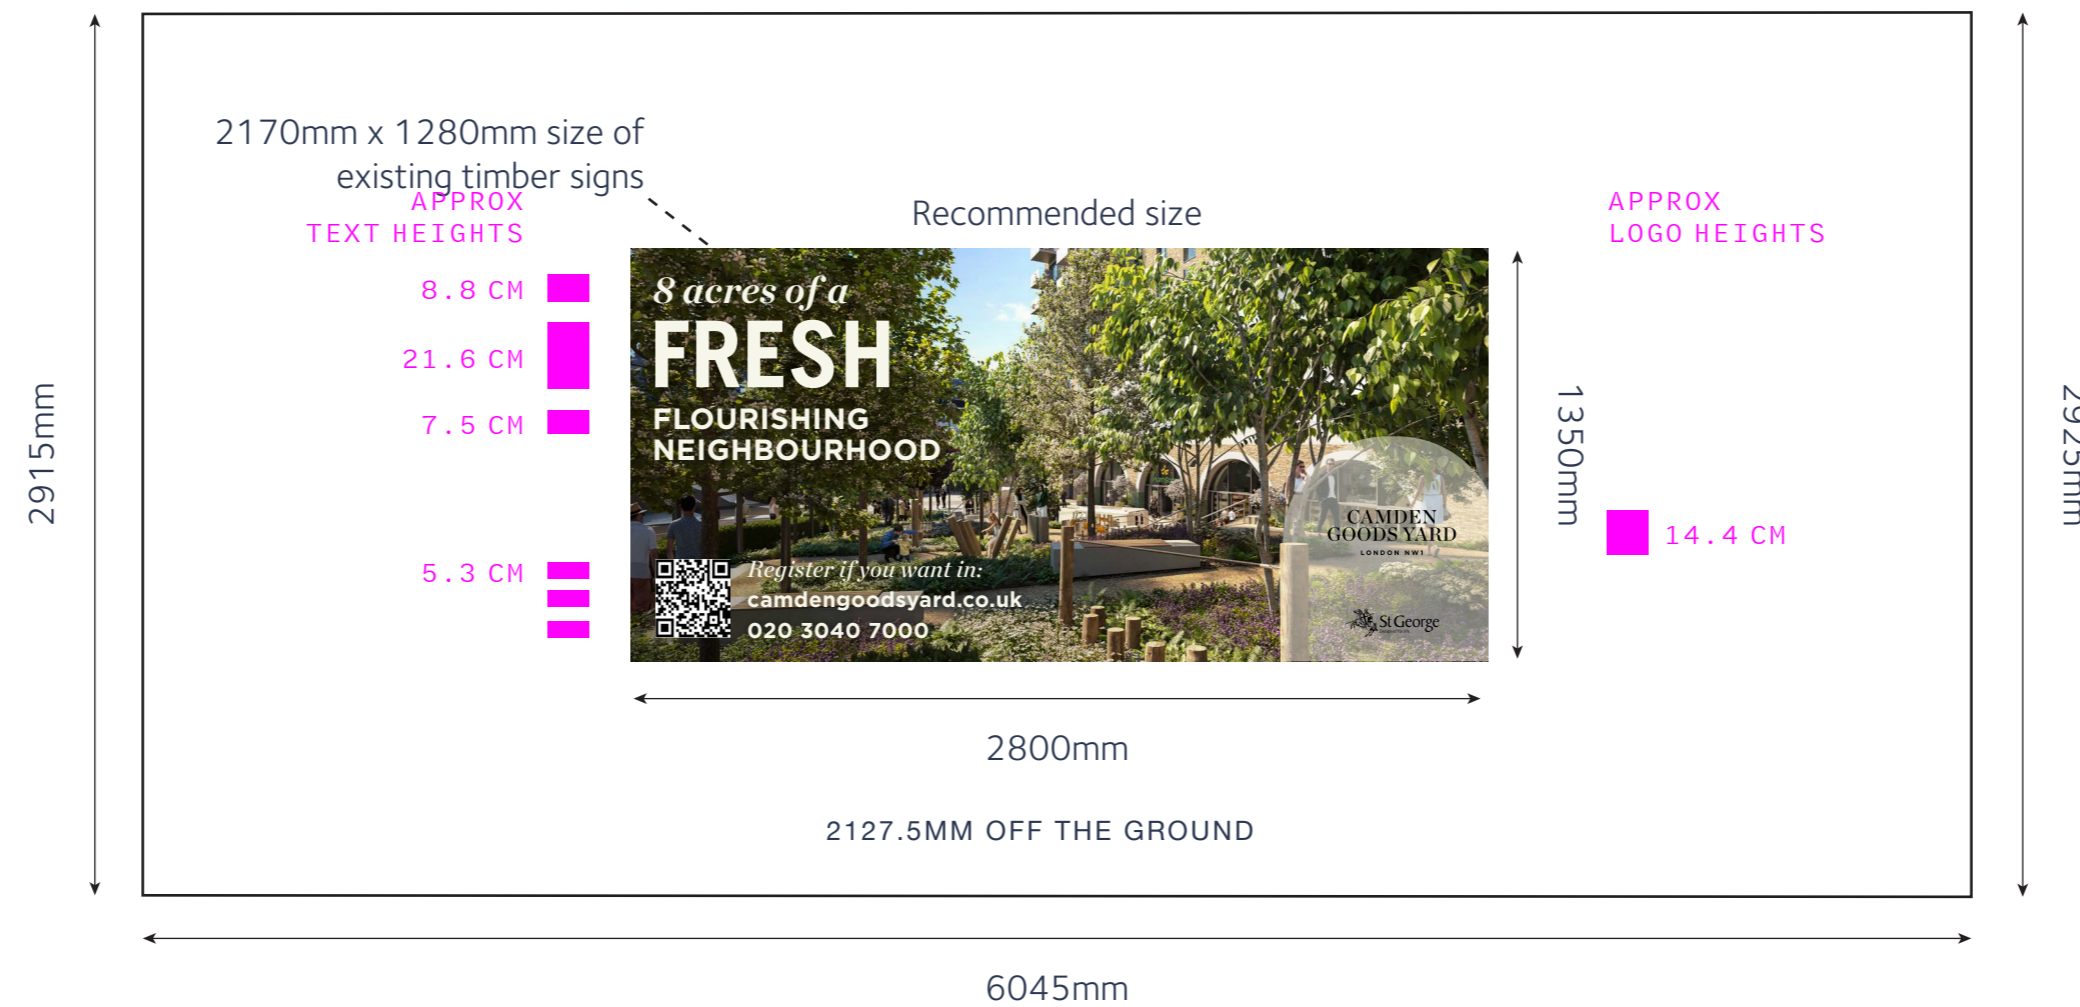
2170mm x 1280mm size of existing timber signs

APPROX
TEXT HEIGHTS

Recommended size

APPROX
LOGO HEIGHTS

8.8 CM

21.6 CM

7.5 CM

5.3 CM

2915mm

8 acres of a
FRESH
FLOURISHING
NEIGHBOURHOOD

Register if you want in:
camdengoodsyard.co.uk
020 3040 7000

CAMDEN
GOODS YARD
LONDON NW1

St George

1350mm

14.4 CM

2925mm

2800mm

2127.5MM OFF THE GROUND

6045mm